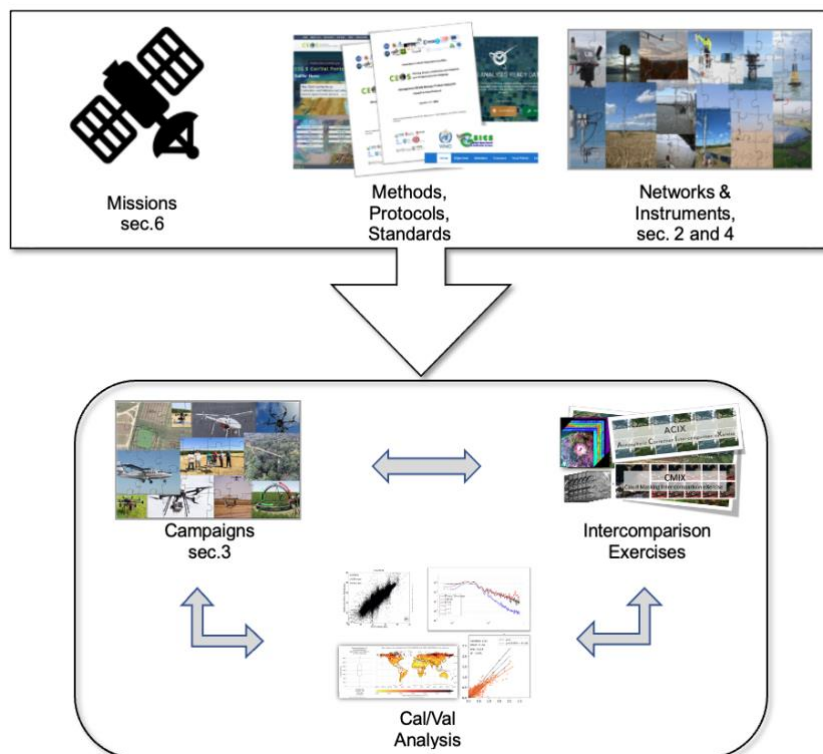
Missions
sec.6

Methods,
Protocols,
Standards

Networks &
Instruments,
sec. 2 and 4

ACIX
Atmospheric Correction Intercomparison eXercise

CMIX
Cloud Masking Intercomparison eXercise

Campaigns
sec.3

Intercomparison
Exercises

Cal/Val
Analysis